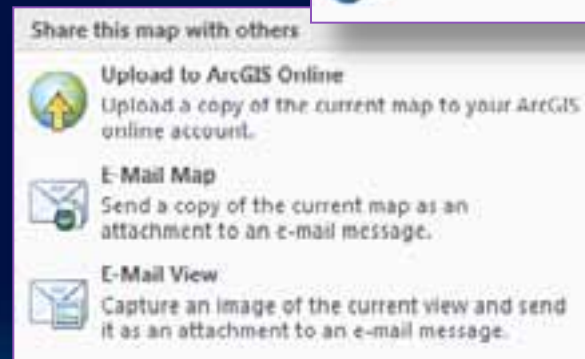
Share this map with others

Upload to ArcGIS Online
Upload a copy of the current map to your ArcGIS online account.

E-Mail Map
Send a copy of the current map as an attachment to an e-mail message.

E-Mail View
Capture an image of the current view and send it as an attachment to an e-mail message.